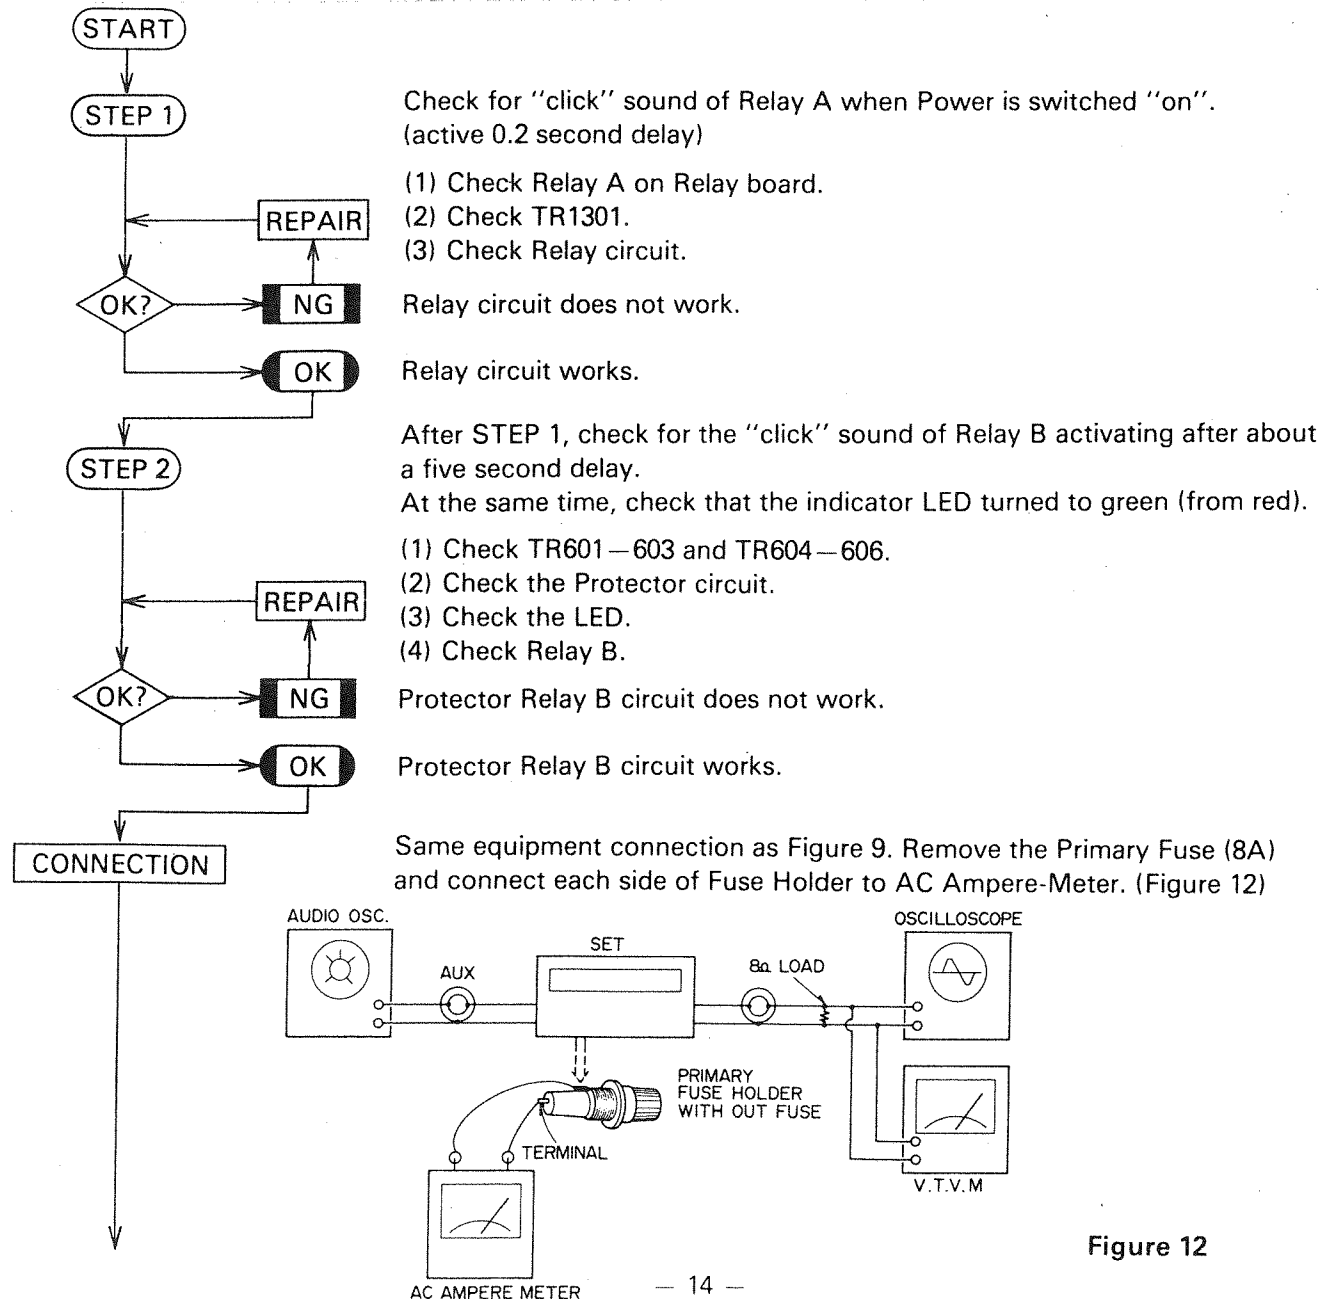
START

STEP 1

Check for "click" sound of Relay A when Power is switched "on". (active 0.2 second delay)

(1) Check Relay A on Relay board.
(2) Check TR1301.
(3) Check Relay circuit.

REPAIR

OK?

NG

Relay circuit does not work.

OK

Relay circuit works.

STEP 2

After STEP 1, check for the "click" sound of Relay B activating after about a five second delay.
At the same time, check that the indicator LED turned to green (from red).

(1) Check TR601 – 603 and TR604 – 606.
(2) Check the Protector circuit.
(3) Check the LED.
(4) Check Relay B.

REPAIR

OK?

NG

Protector Relay B circuit does not work.

OK

Protector Relay B circuit works.

CONNECTION

Same equipment connection as Figure 9. Remove the Primary Fuse (8A) and connect each side of Fuse Holder to AC Ampere-Meter. (Figure 12)

AUDIO OSC.

AUX

SET

8Ω LOAD

OSCILLOSCOPE

PRIMARY FUSE HOLDER WITH OUT FUSE

TERMINAL

V.T.V.M

AC AMPERE METER

Figure 12

— 14 —